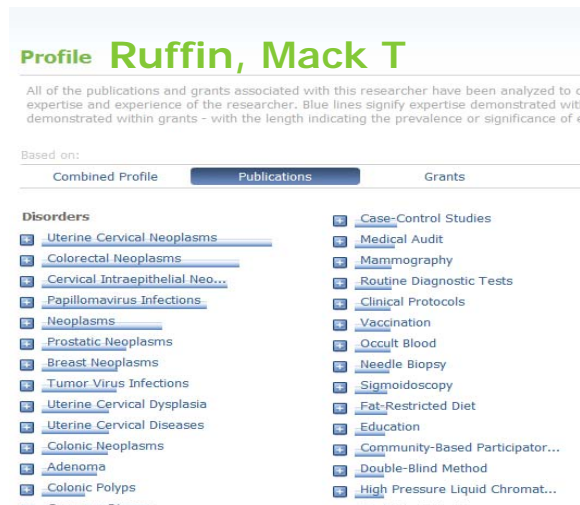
Profile Ruffin, Mack T

All of the publications and grants associated with this researcher have been analyzed to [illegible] expertise and experience of the researcher. Blue lines signify expertise demonstrated wit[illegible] demonstrated within grants - with the length indicating the prevalence or significance of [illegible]

Based on:

Combined Profile | Publications | Grants

Disorders

Uterine Cervical Neoplasms
Colorectal Neoplasms
Cervical Intraepithelial Neo...
Papillomavirus Infections
Neoplasms
Prostatic Neoplasms
Breast Neoplasms
Tumor Virus Infections
Uterine Cervical Dysplasia
Uterine Cervical Diseases
Colonic Neoplasms
Adenoma
Colonic Polyps

Case-Control Studies
Medical Audit
Mammography
Routine Diagnostic Tests
Clinical Protocols
Vaccination
Occult Blood
Needle Biopsy
Sigmoidoscopy
Fat-Restricted Diet
Education
Community-Based Participator...
Double-Blind Method
High Pressure Liquid Chromat...